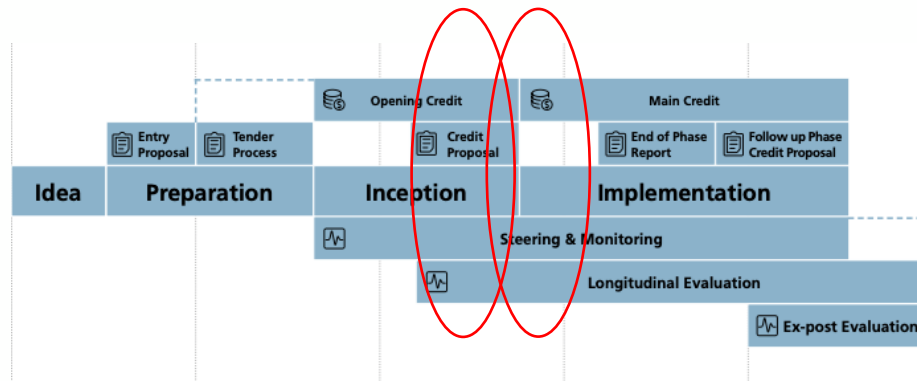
Opening Credit

Main Credit

Entry Proposal

Tender Process

Credit Proposal

End of Phase Report

Follow up Phase Credit Proposal

Idea

Preparation

Inception

Implementation

Steering & Monitoring

Longitudinal Evaluation

Ex-post Evaluation